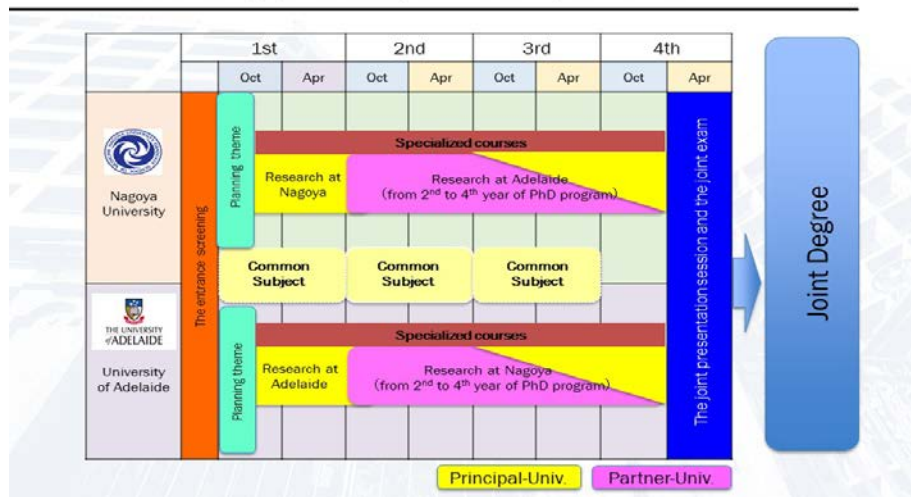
| | | 1st | | 2nd | | 3rd | | 4th | |
|---|---|---|---|---|---|---|---|---|---|
| | | Oct | Apr | Oct | Apr | Oct | Apr | Oct | Apr |

Nagoya University

The entrance screening

Planning theme

Specialized courses

Research at Nagoya

Research at Adelaide (from 2$^{nd}$ to 4$^{th}$ year of PhD program)

Common Subject

Common Subject

Common Subject

THE UNIVERSITY of ADELAIDE

University of Adelaide

Planning theme

Specialized courses

Research at Adelaide

Research at Nagoya (from 2$^{nd}$ to 4$^{th}$ year of PhD program)

The joint presentation session and the joint exam

Joint Degree

Principal-Univ.

Partner-Univ.